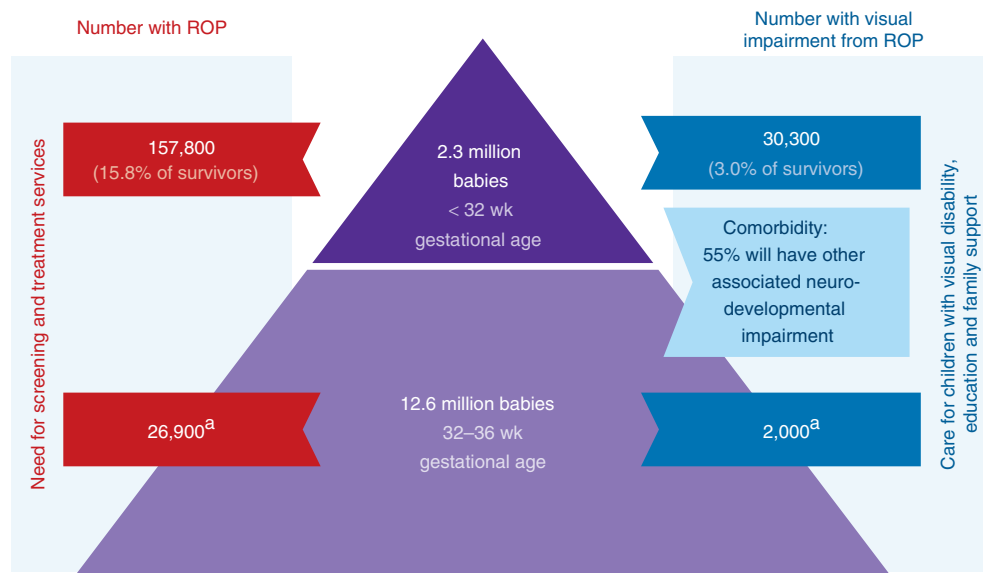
Number with ROP

Number with visual impairment from ROP

Need for screening and treatment services

157,800
(15.8% of survivors)

2.3 million babies
< 32 wk
gestational age

30,300
(3.0% of survivors)

Comorbidity:
55% will have other associated neurodevelopmental impairment

Care for children with visual disability, education and family support

$26,900^{a}$

12.6 million babies
32–36 wk
gestational age

$2,000^{a}$